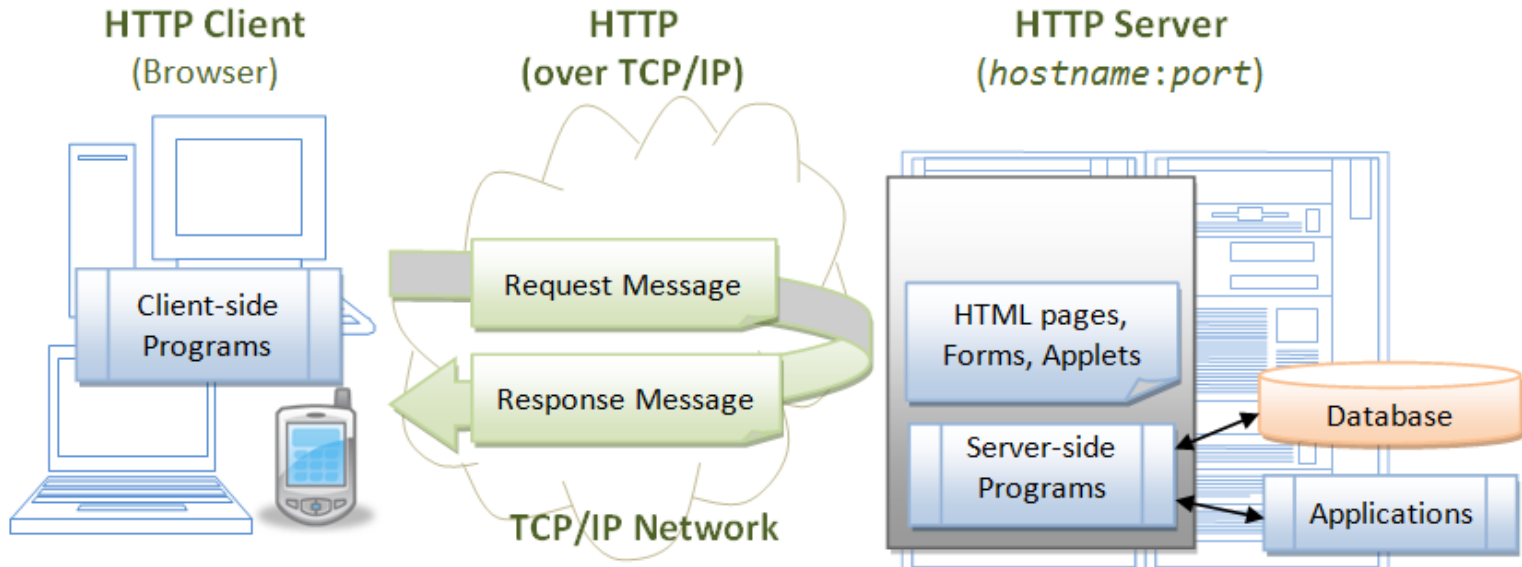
HTTP Client
(Browser)

HTTP
(over TCP/IP)

HTTP Server
(hostname:port)

Client-side Programs

Request Message

Response Message

HTML pages, Forms, Applets

Database

Server-side Programs

Applications

TCP/IP Network